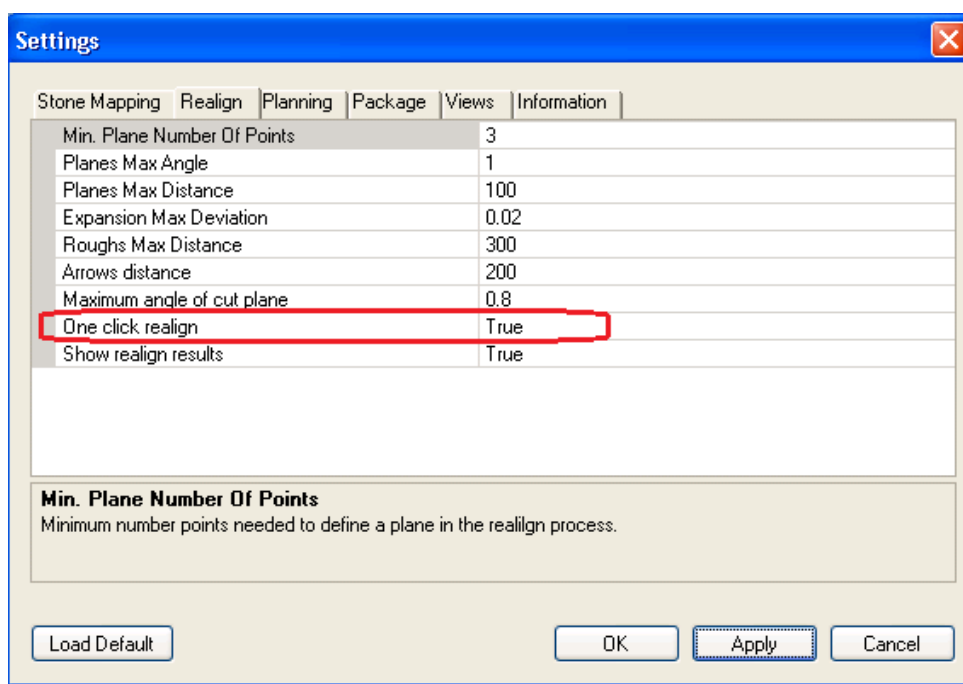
Settings

Stone Mapping | Realign | Planning | Package | Views | Information

| | |
|---|---|
| Min. Plane Number Of Points | 3 |
| Planes Max Angle | 1 |
| Planes Max Distance | 100 |
| Expansion Max Deviation | 0.02 |
| Roughs Max Distance | 300 |
| Arrows distance | 200 |
| Maximum angle of cut plane | 0.8 |
| One click realign | True |
| Show realign results | True |

Min. Plane Number Of Points
Minimum number points needed to define a plane in the realign process.

Load Default

OK

Apply

Cancel